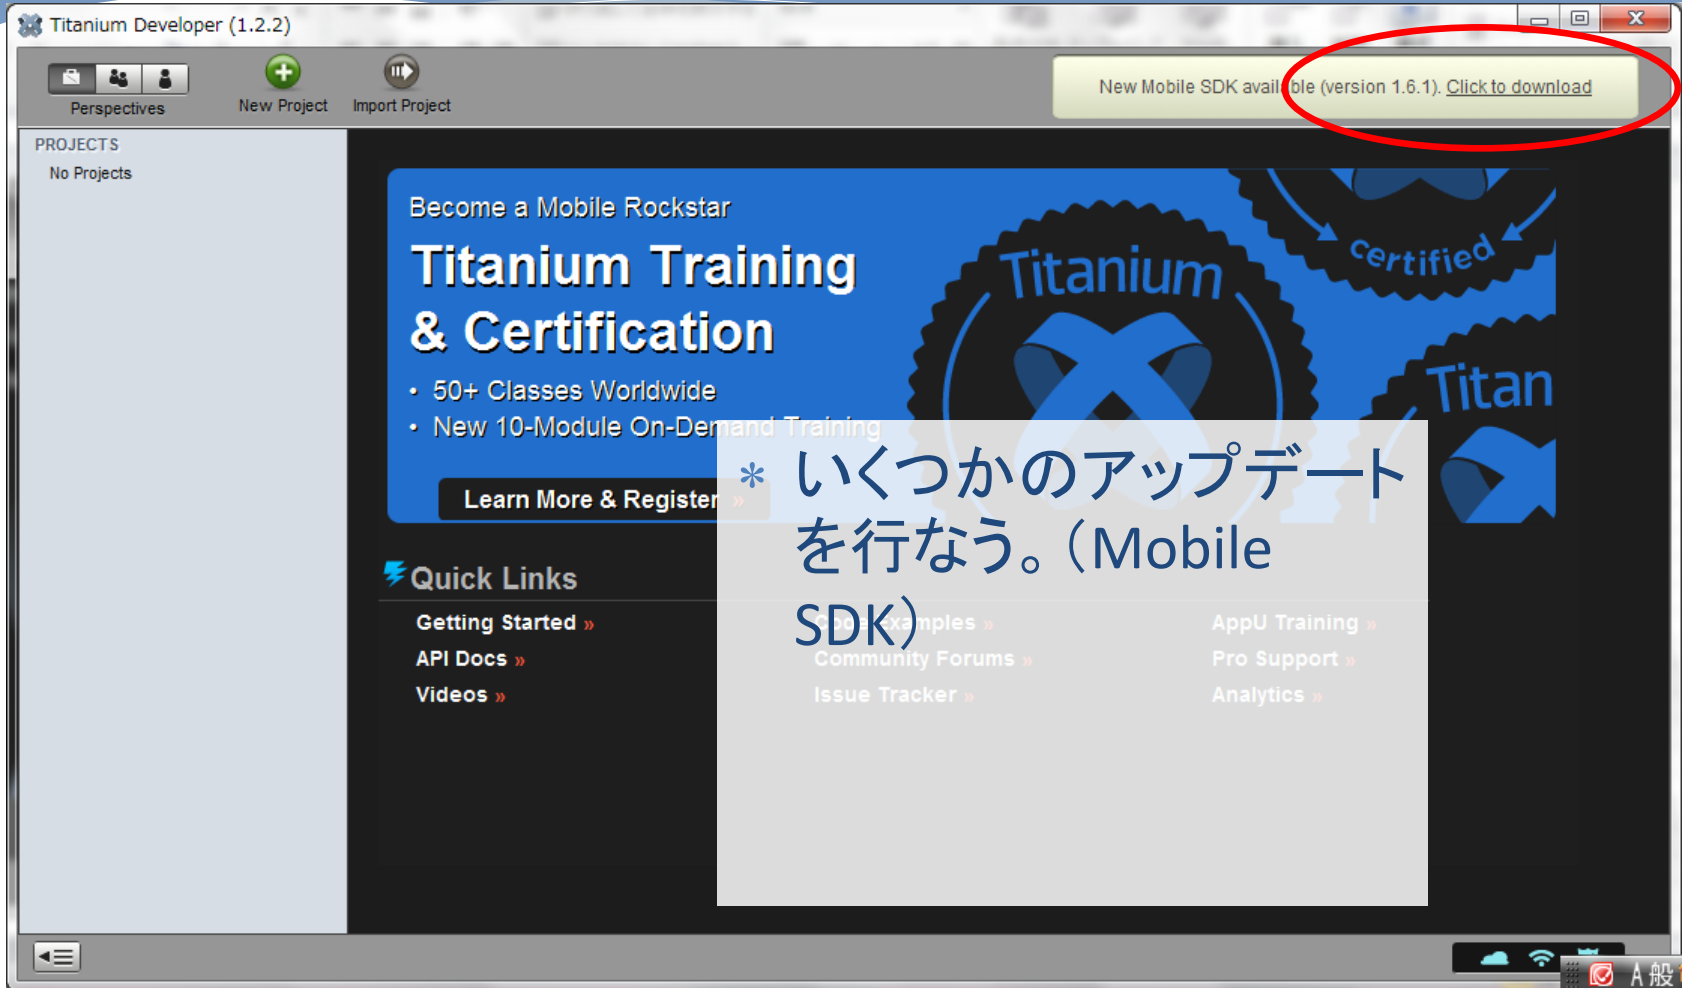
Titanium Developer (1.2.2)

Perspectives New Project Import Project

New Mobile SDK avail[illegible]ble (version 1.6.1). Click to download

PROJECTS
No Projects

Become a Mobile Rockstar
Titanium Training & Certification
• 50+ Classes Worldwide
• New 10-Module On-Demand Training

Learn More & Register »

Titanium certified Titan

Quick Links
Getting Started »
API Docs »
Videos »
Code Examples »
Community Forums »
Issue Tracker »
AppU Training »
Pro Support »
Analytics »

＊ いくつかのアップデートを行なう。(Mobile SDK)

A 般